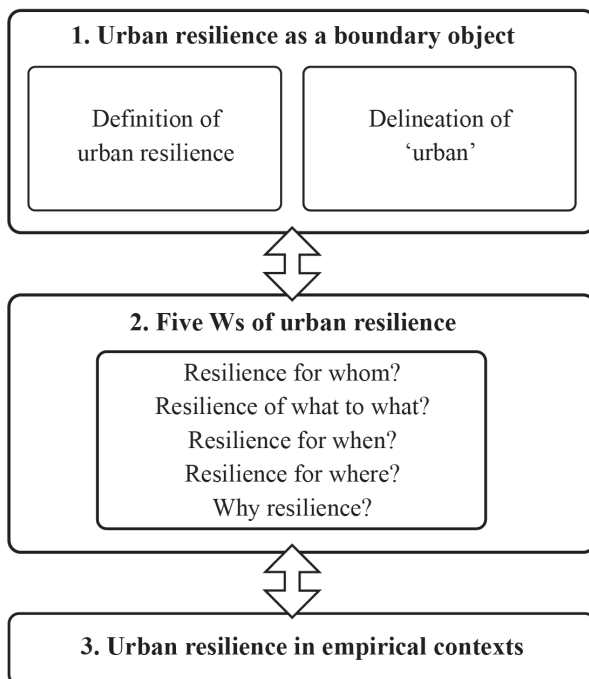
1. Urban resilience as a boundary object

Definition of urban resilience

Delineation of 'urban'

2. Five Ws of urban resilience

Resilience for whom?
Resilience of what to what?
Resilience for when?
Resilience for where?
Why resilience?

3. Urban resilience in empirical contexts